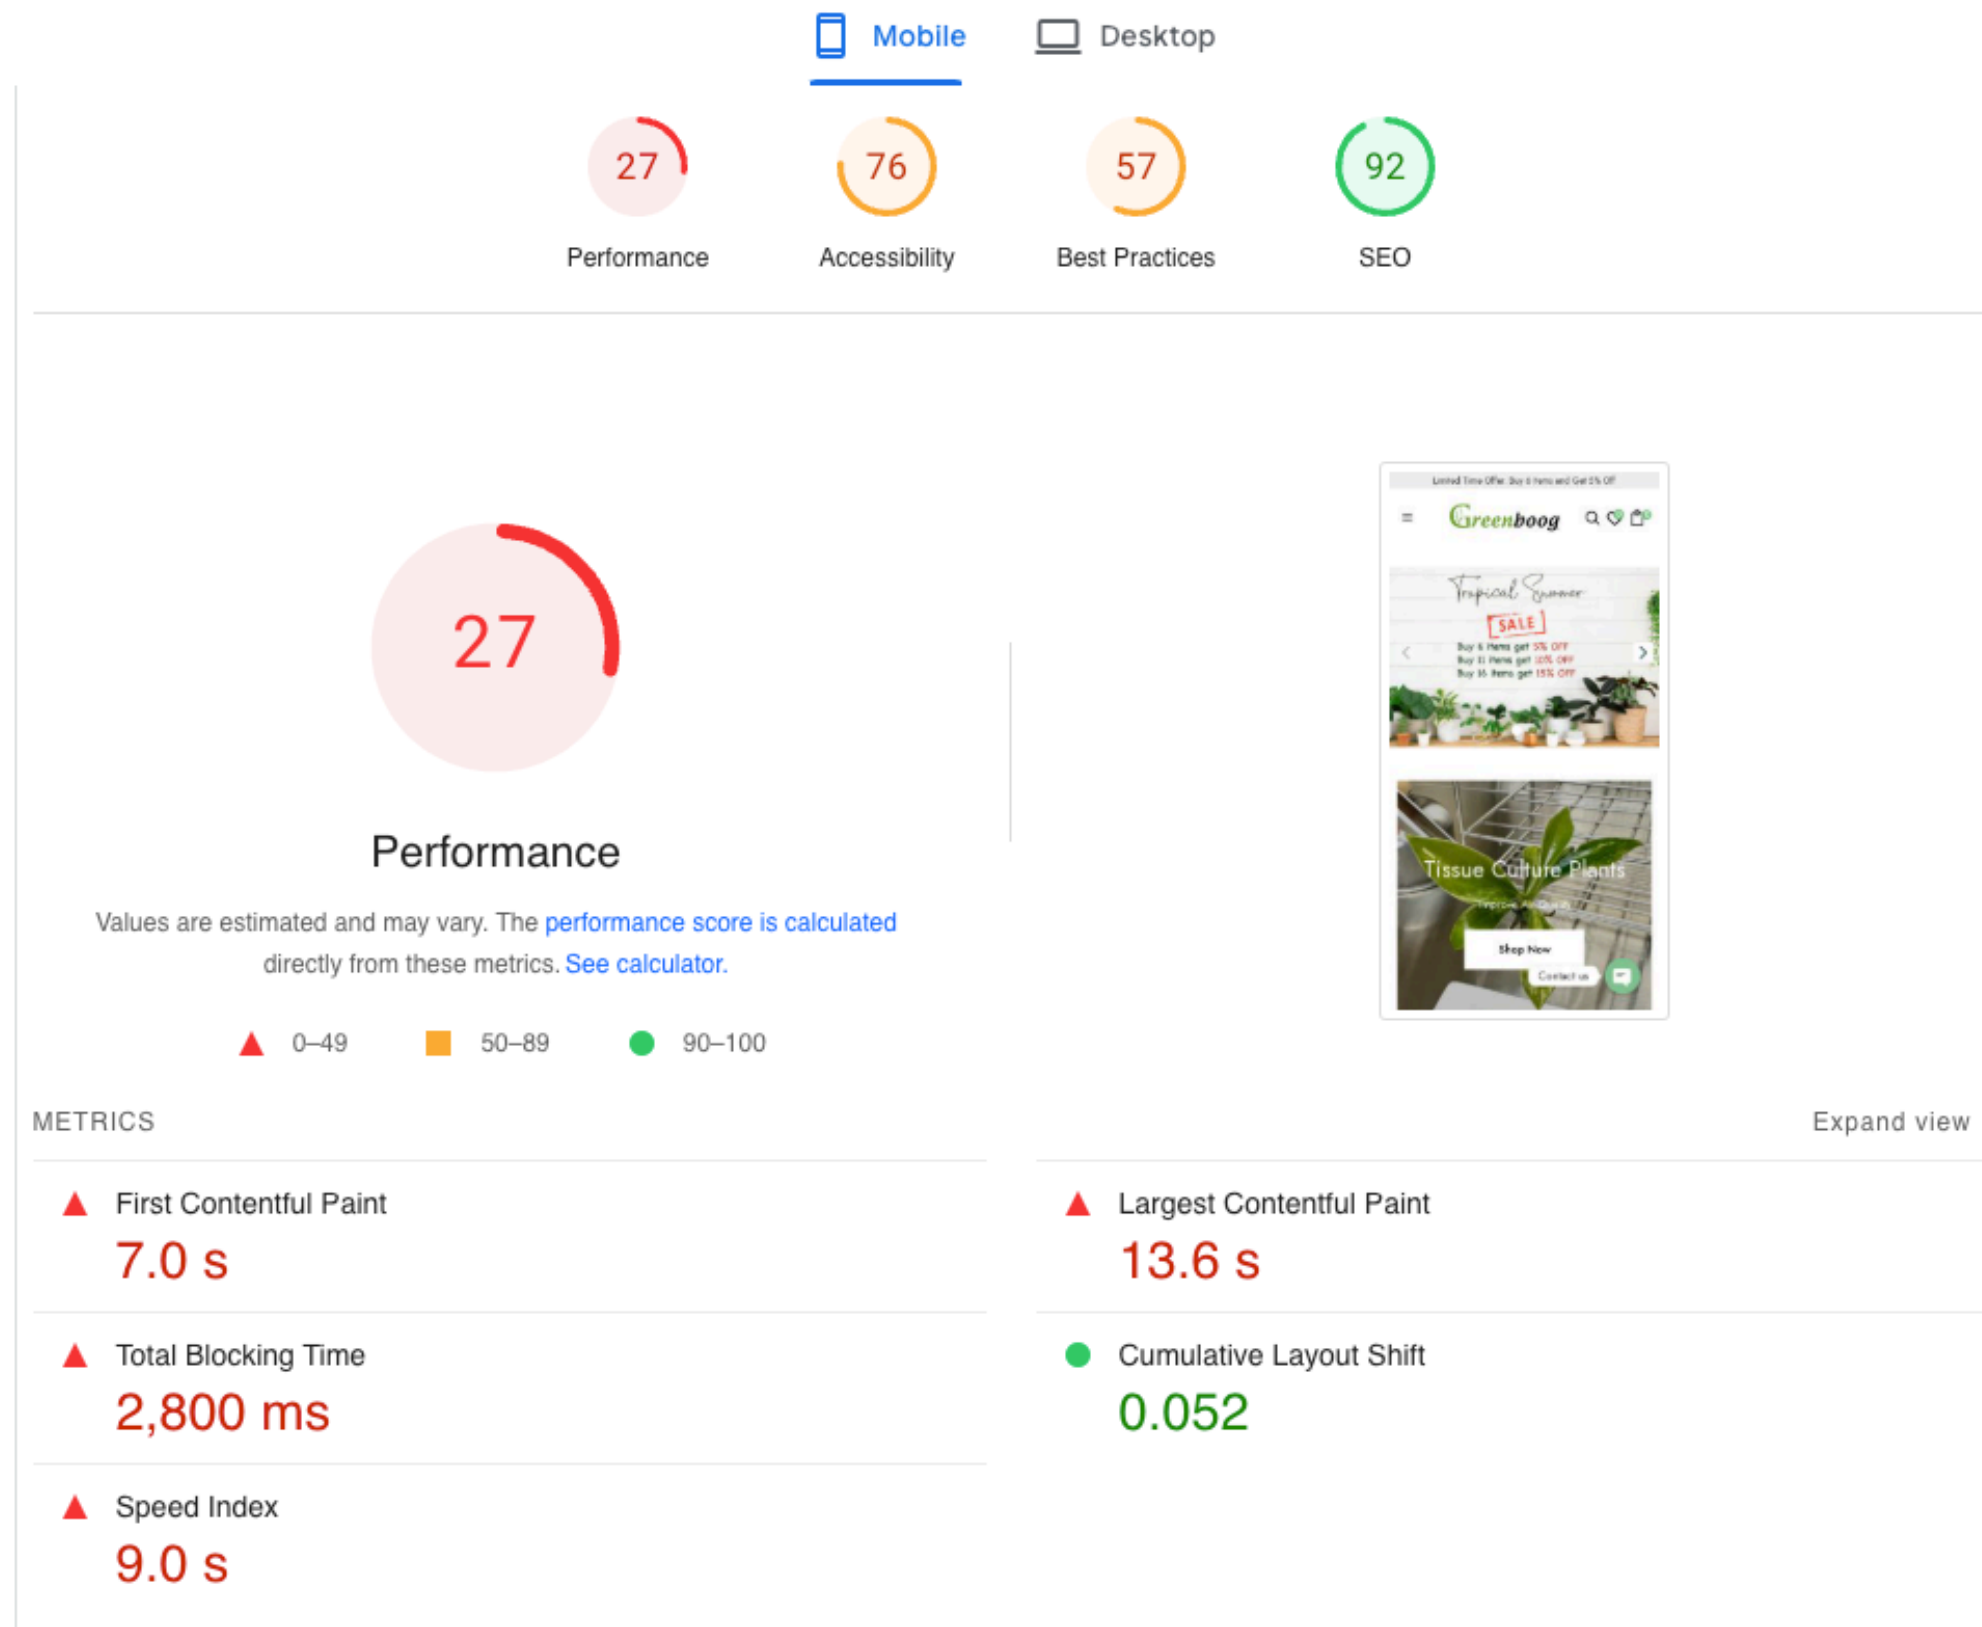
Mobile Desktop

27
Performance

76
Accessibility

57
Best Practices

92
SEO

27

Performance

Values are estimated and may vary. The performance score is calculated directly from these metrics. See calculator.

0–49 50–89 90–100

Limited Time Offer: Buy 6 Items and Get 5% Off

Greenboog

Tropical Summer
SALE
Buy 6 Items get 5% OFF
Buy 11 Items get 10% OFF
Buy 16 Items get 15% OFF

Tissue Culture Plants
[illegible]
Shop Now
Contact us

METRICS

Expand view

First Contentful Paint
7.0 s

Largest Contentful Paint
13.6 s

Total Blocking Time
2,800 ms

Cumulative Layout Shift
0.052

Speed Index
9.0 s